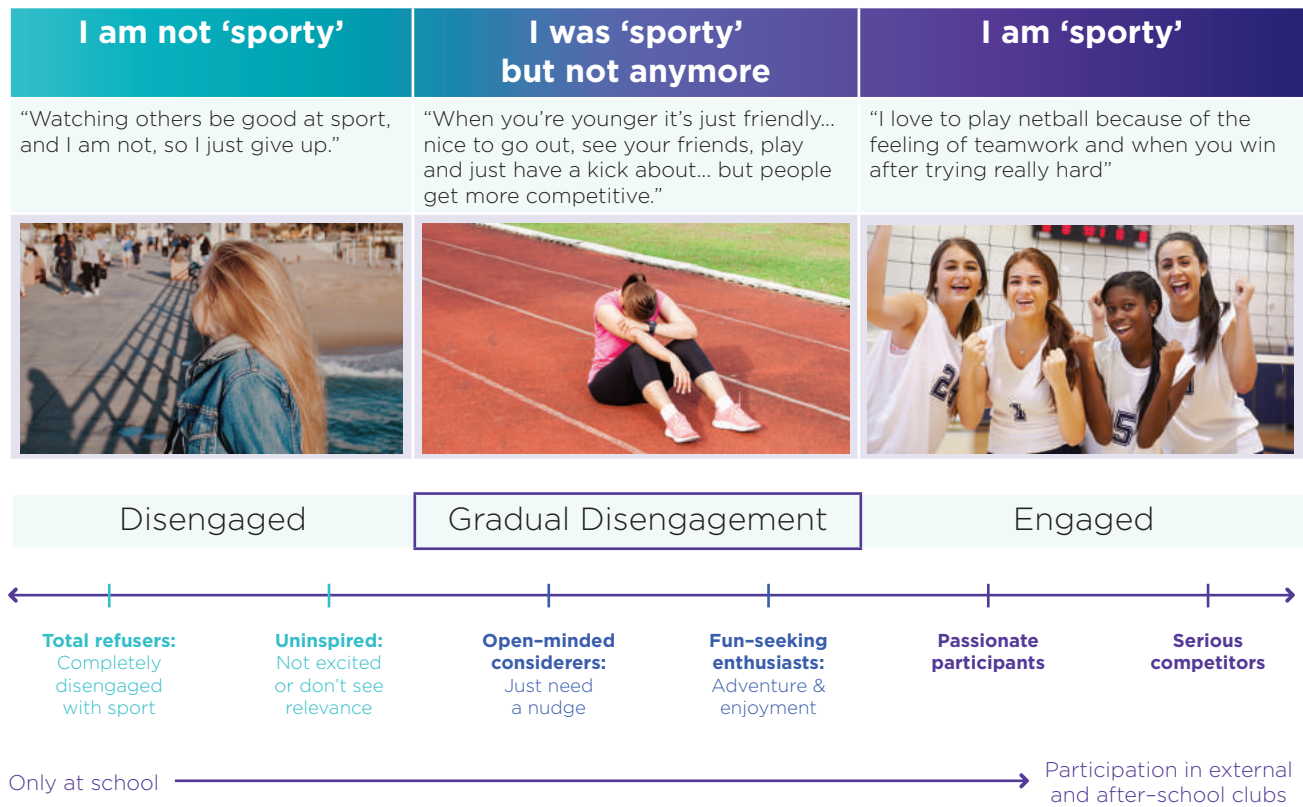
| I am not 'sporty' | I was 'sporty' but not anymore | I am 'sporty' |
|---|---|---|
| "Watching others be good at sport, and I am not, so I just give up." | "When you're younger it's just friendly... nice to go out, see your friends, play and just have a kick about... but people get more competitive." | "I love to play netball because of the feeling of teamwork and when you win after trying really hard" |

Disengaged

Gradual Disengagement

Engaged

**Total refusers:** Completely disengaged with sport

**Uninspired:** Not excited or don't see relevance

**Open-minded considerers:** Just need a nudge

**Fun-seeking enthusiasts:** Adventure & enjoyment

**Passionate participants**

**Serious competitors**

Only at school

Participation in external and after-school clubs